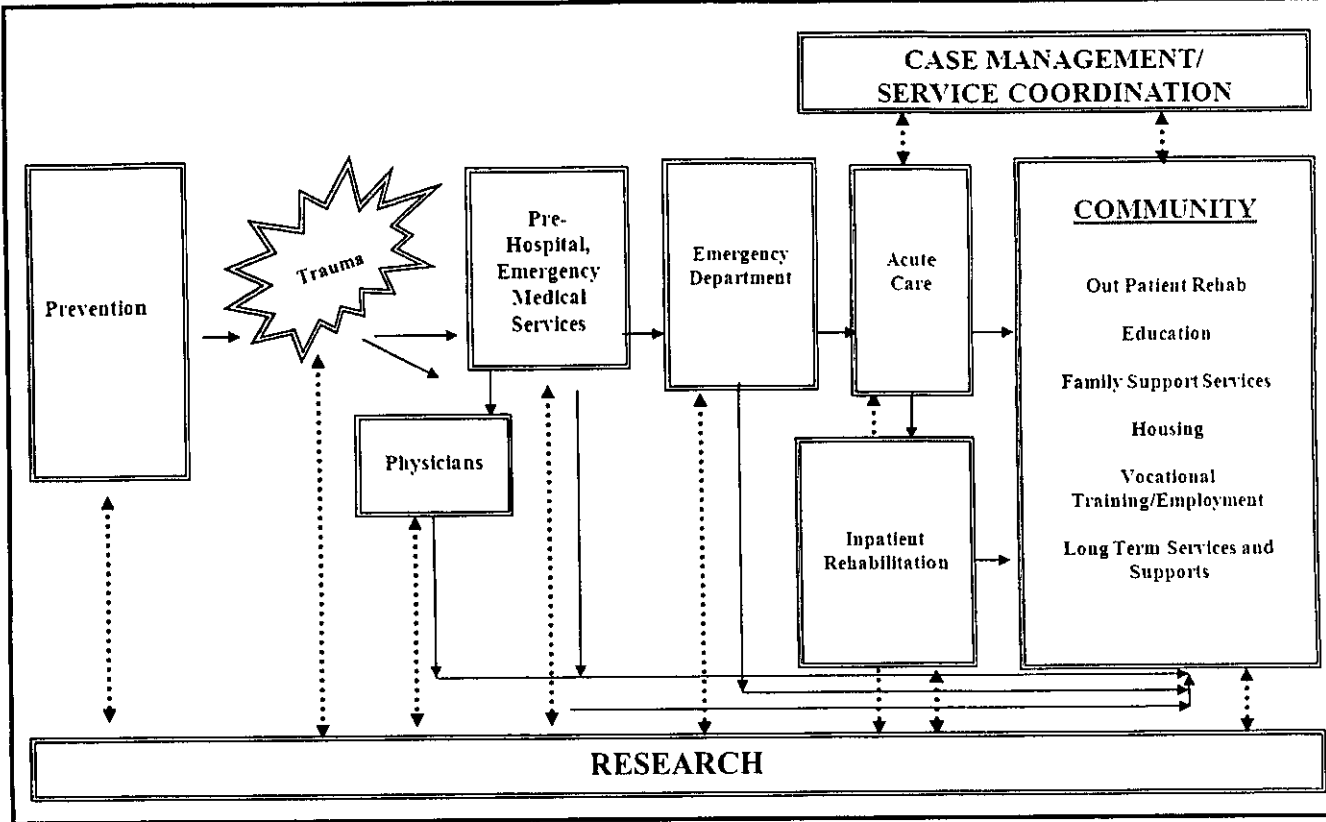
CASE MANAGEMENT/ SERVICE COORDINATION

Prevention

Trauma

Pre-Hospital, Emergency Medical Services

Emergency Department

Acute Care

COMMUNITY

Out Patient Rehab

Education

Family Support Services

Housing

Vocational Training/Employment

Long Term Services and Supports

Physicians

Inpatient Rehabilitation

RESEARCH